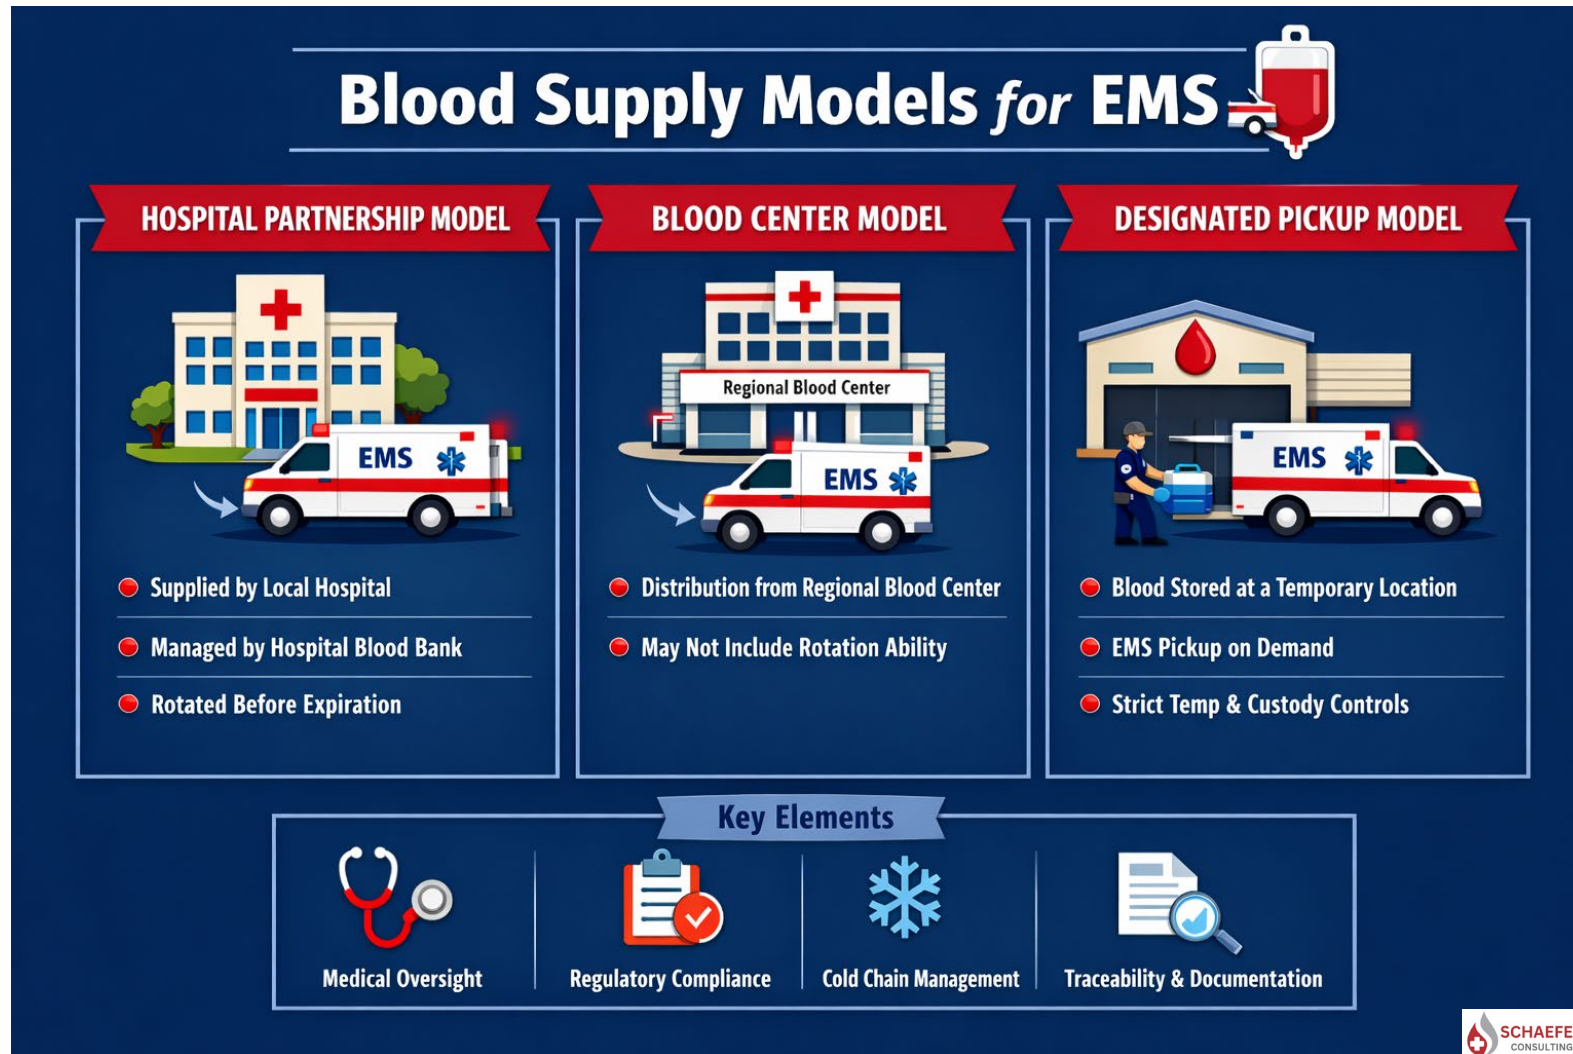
Blood Supply Models for EMS

HOSPITAL PARTNERSHIP MODEL

EMS

Supplied by Local Hospital

Managed by Hospital Blood Bank

Rotated Before Expiration

BLOOD CENTER MODEL

Regional Blood Center

EMS

Distribution from Regional Blood Center

May Not Include Rotation Ability

DESIGNATED PICKUP MODEL

EMS

Blood Stored at a Temporary Location

EMS Pickup on Demand

Strict Temp & Custody Controls

Key Elements

Medical Oversight

Regulatory Compliance

Cold Chain Management

Traceability & Documentation

SCHAEFE CONSULTING